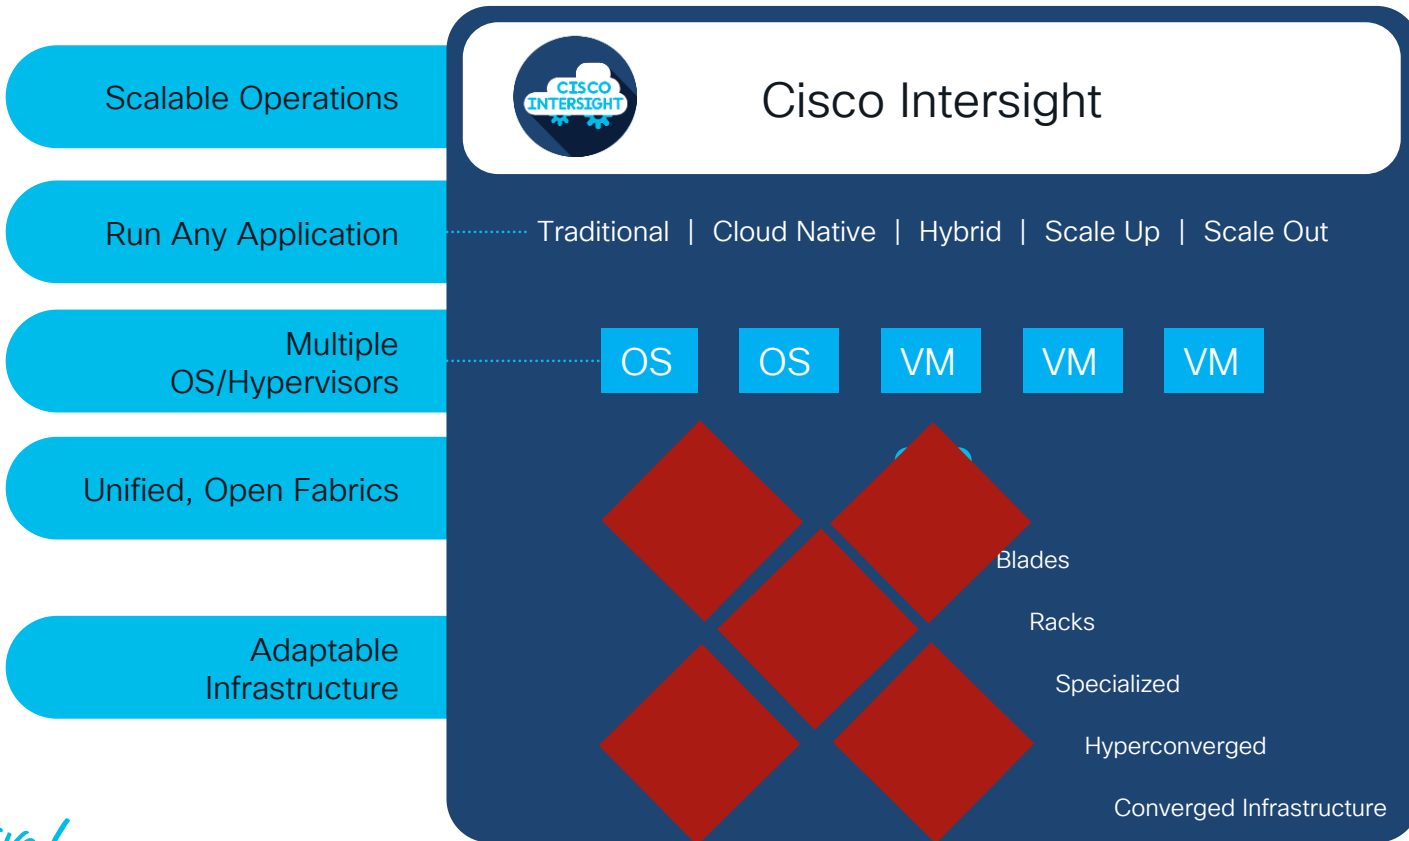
Scalable Operations

Run Any Application

Multiple OS/Hypervisors

Unified, Open Fabrics

Adaptable Infrastructure

CISCO INTERSIGHT

Cisco Intersight

Traditional | Cloud Native | Hybrid | Scale Up | Scale Out

OS OS VM VM VM

Blades

Racks

Specialized

Hyperconverged

Converged Infrastructure